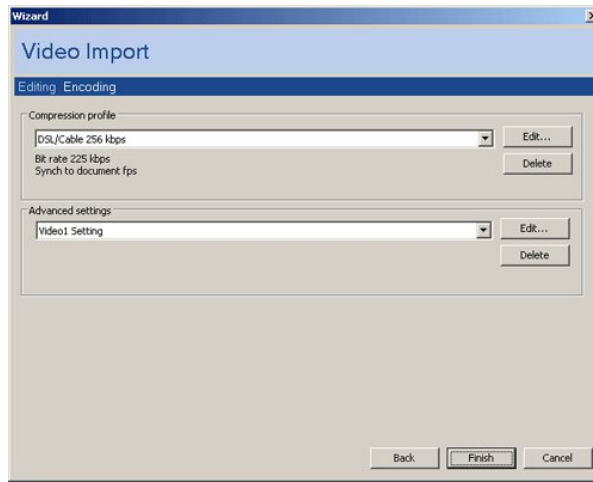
Wizard

Video Import

Editing Encoding

Compression profile

DSL/Cable 256 kbps

Edit...

Bit rate 225 kbps
Synch to document fps

Delete

Advanced settings

Video1 Setting

Edit...

Delete

Back

Finish

Cancel